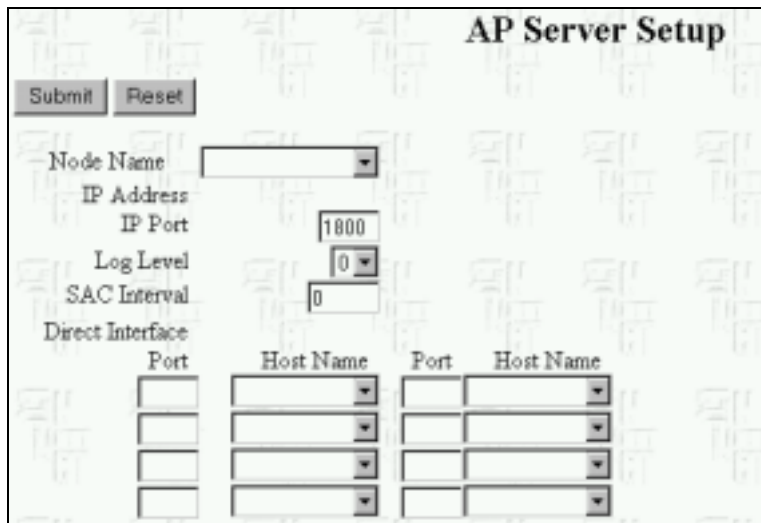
AP Server Setup

Submit Reset

Node Name
IP Address
IP Port 1800
Log Level 0
SAC Interval 0
Direct Interface

| Port | Host Name | Port | Host Name |
|---|---|---|---|
| | | | |
| | | | |
| | | | |
| | | | |